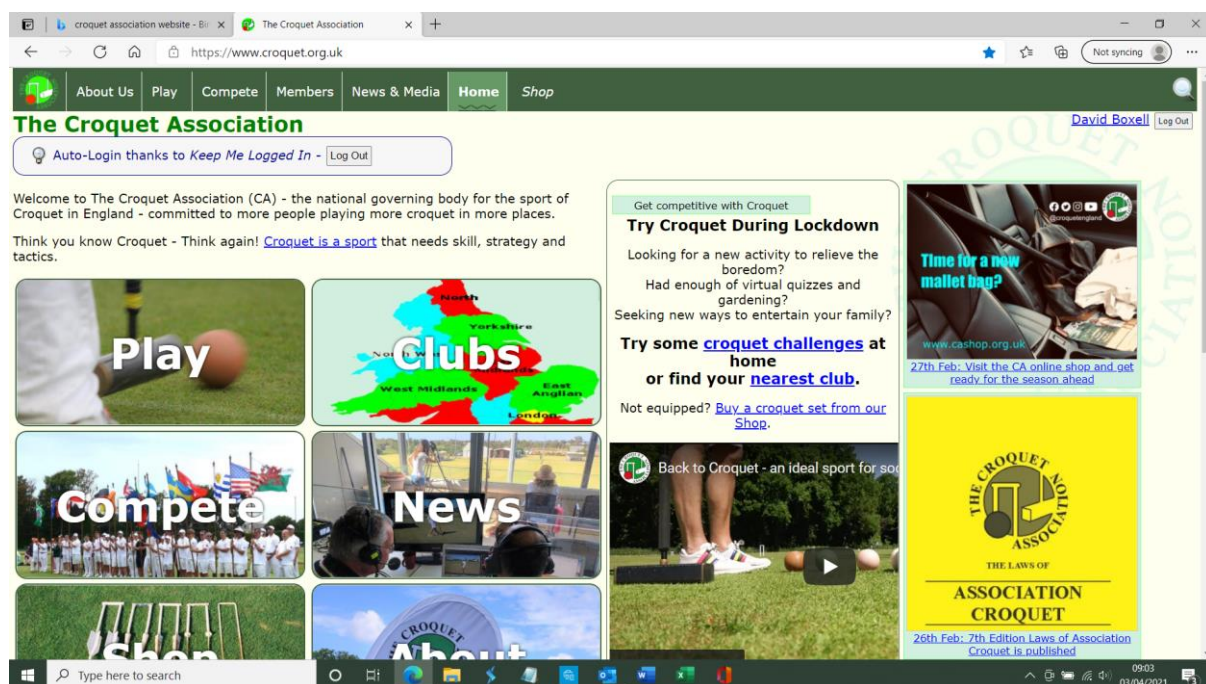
croquet association website - Bi ×
The Croquet Association ×
https://www.croquet.org.uk
Not syncing

About Us | Play | Compete | Members | News & Media | Home | Shop

The Croquet Association
David Boxell Log Out

Auto-Login thanks to Keep Me Logged In - Log Out

Welcome to The Croquet Association (CA) - the national governing body for the sport of Croquet in England - committed to more people playing more croquet in more places.

Think you know Croquet - Think again! Croquet is a sport that needs skill, strategy and tactics.

Play

Clubs
North
Yorkshire
North West
West Midlands
East Anglian
London

Compete

News

Shop

About

Get competitive with Croquet
Try Croquet During Lockdown

Looking for a new activity to relieve the boredom?
Had enough of virtual quizzes and gardening?
Seeking new ways to entertain your family?

Try some croquet challenges at home
or find your nearest club.

Not equipped? Buy a croquet set from our Shop.

Back to Croquet - an ideal sport for so

@croquetengland
Time for a new mallet bag?
www.cashop.org.uk
27th Feb: Visit the CA online shop and get ready for the season ahead

THE CROQUET ASSOCIATION
THE LAWS OF
ASSOCIATION CROQUET
26th Feb: 7th Edition Laws of Association Croquet is published

Type here to search
09:03
03/04/2021